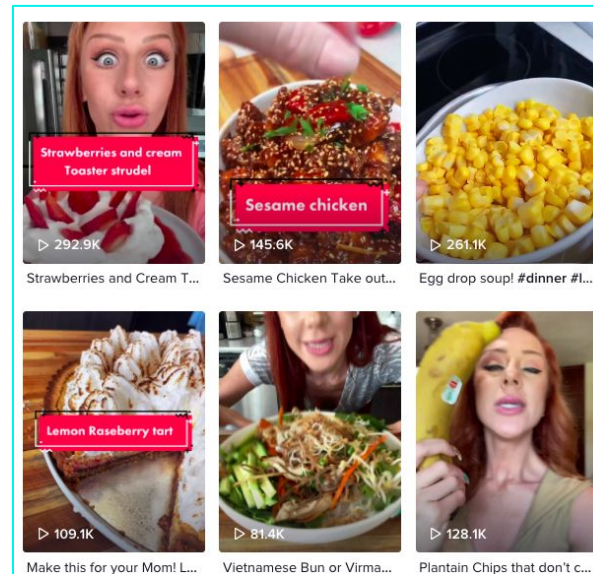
Strawberries and cream Toaster strudel

292.9K

Strawberries and Cream T...

Sesame chicken

145.6K

Sesame Chicken Take out...

261.1K

Egg drop soup! #dinner #l...

Lemon Raseberry tart

109.1K

Make this for your Mom! L...

81.4K

Vietnamese Bun or Virma...

128.1K

Plantain Chips that don't c...